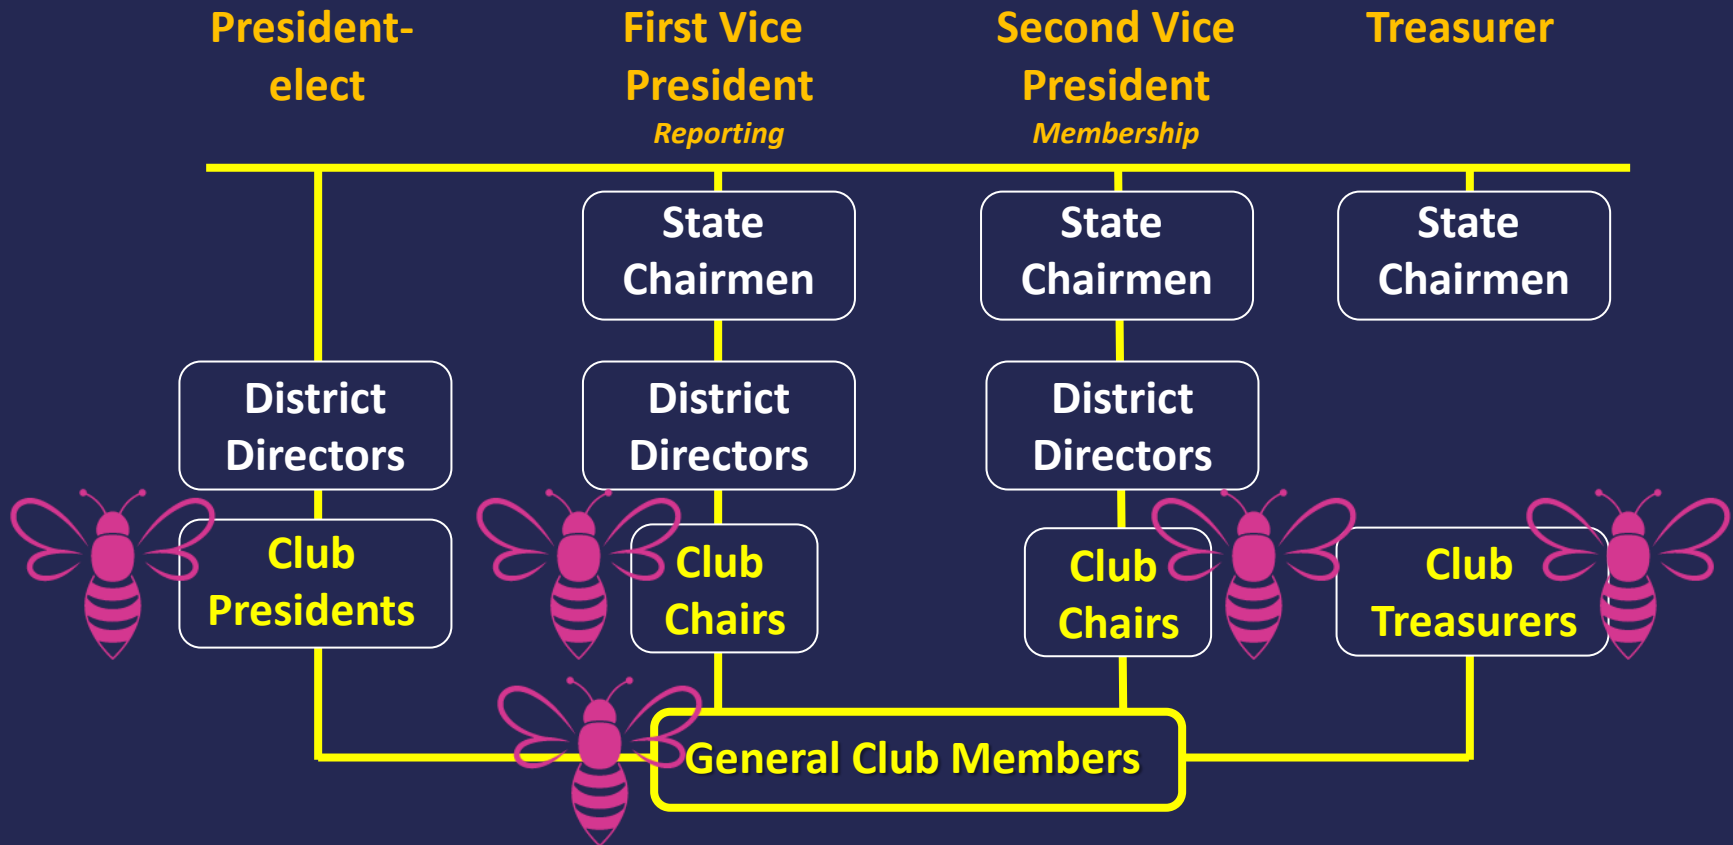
President-elect

First Vice President
Reporting

Second Vice President
Membership

Treasurer

State Chairmen

State Chairmen

State Chairmen

District Directors

District Directors

District Directors

Club Presidents

Club Chairs

Club Chairs

Club Treasurers

General Club Members